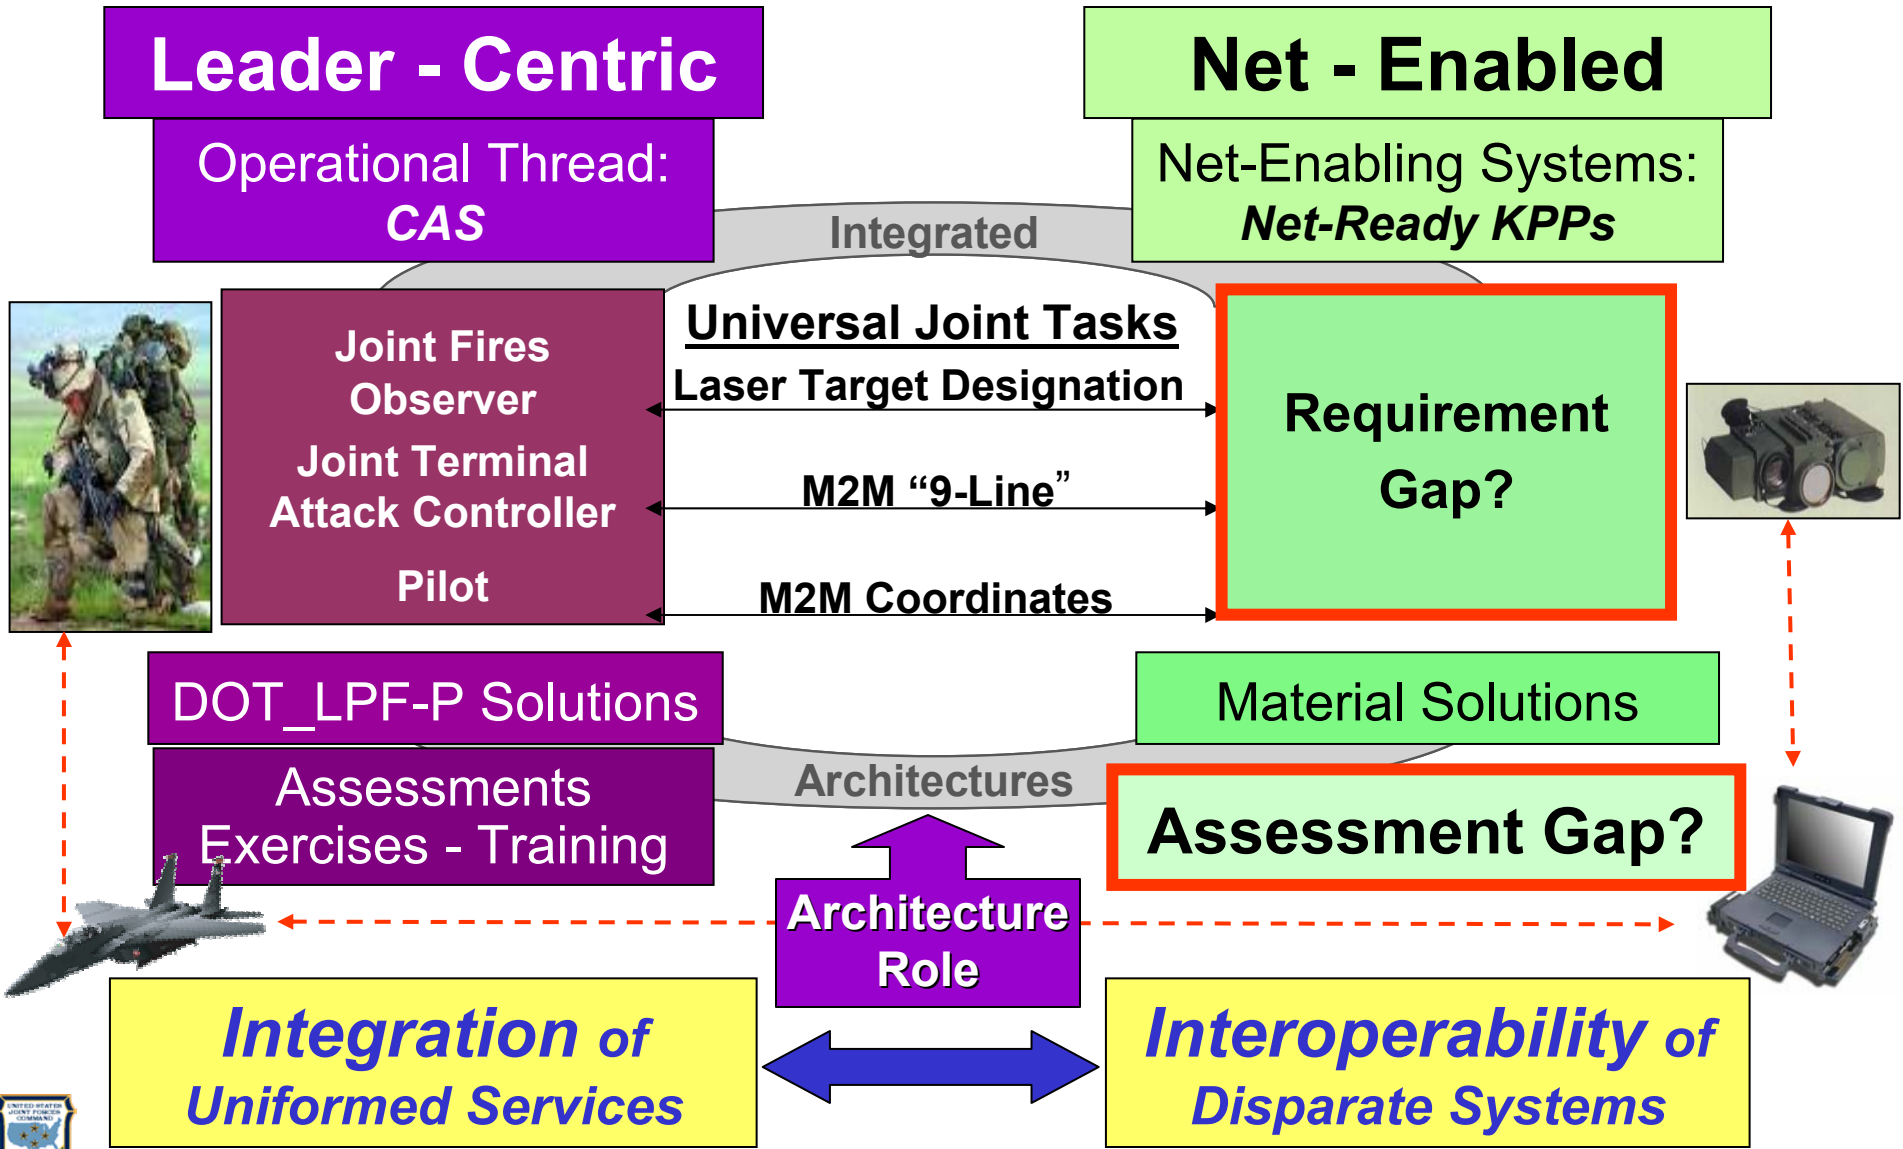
Leader - Centric

Operational Thread: *CAS*

Net - Enabled

Net-Enabling Systems: *Net-Ready KPPs*

Integrated

Joint Fires Observer

Joint Terminal Attack Controller

Pilot

Universal Joint Tasks

Laser Target Designation

M2M "9-Line"

M2M Coordinates

Requirement Gap?

DOT_LPF-P Solutions

Material Solutions

Assessments Exercises - Training

Architectures

Assessment Gap?

Architecture Role

*Integration of Uniformed Services*

*Interoperability of Disparate Systems*

UNITED STATES JOINT FORCES COMMAND